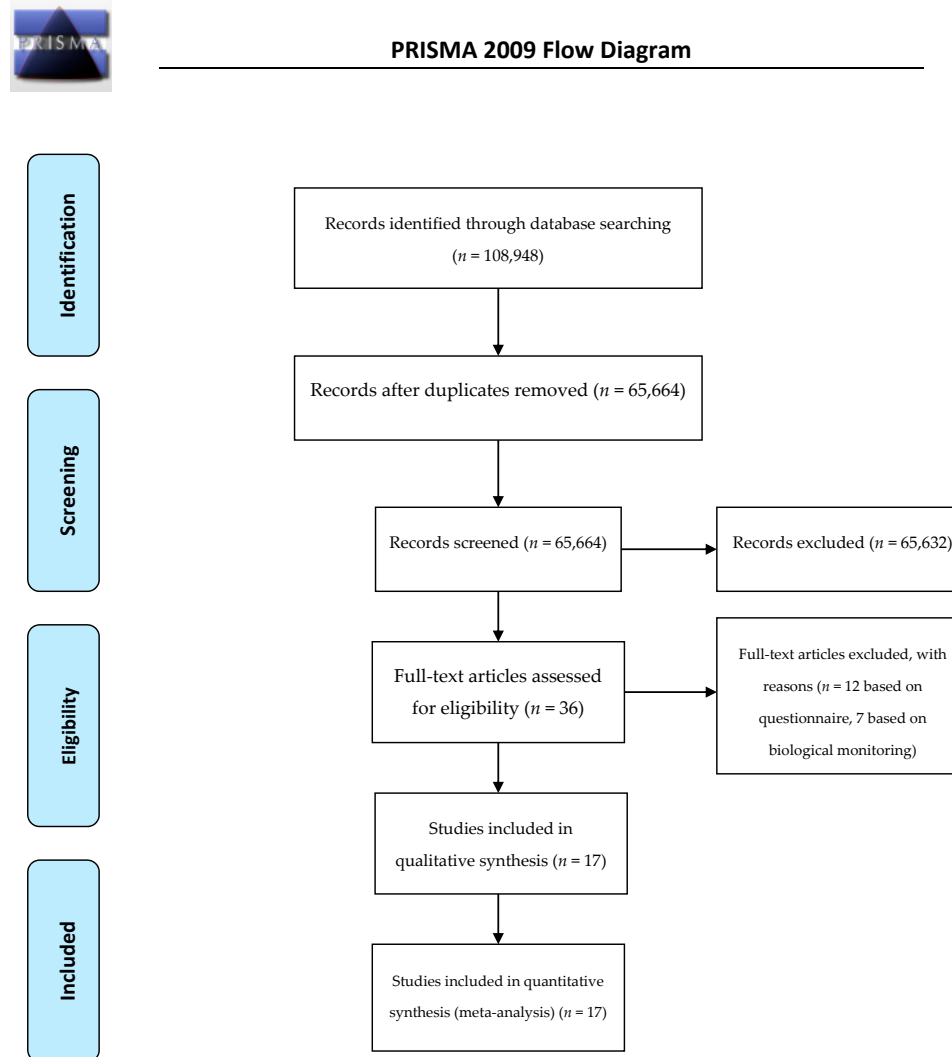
PRISMA

PRISMA 2009 Flow Diagram

Identification

Records identified through database searching ($n$ = 108,948)

Records after duplicates removed ($n$ = 65,664)

Screening

Records screened ($n$ = 65,664)

Records excluded ($n$ = 65,632)

Eligibility

Full-text articles assessed for eligibility ($n$ = 36)

Full-text articles excluded, with reasons ($n$ = 12 based on questionnaire, 7 based on biological monitoring)

Studies included in qualitative synthesis ($n$ = 17)

Included

Studies included in quantitative synthesis (meta-analysis) ($n$ = 17)